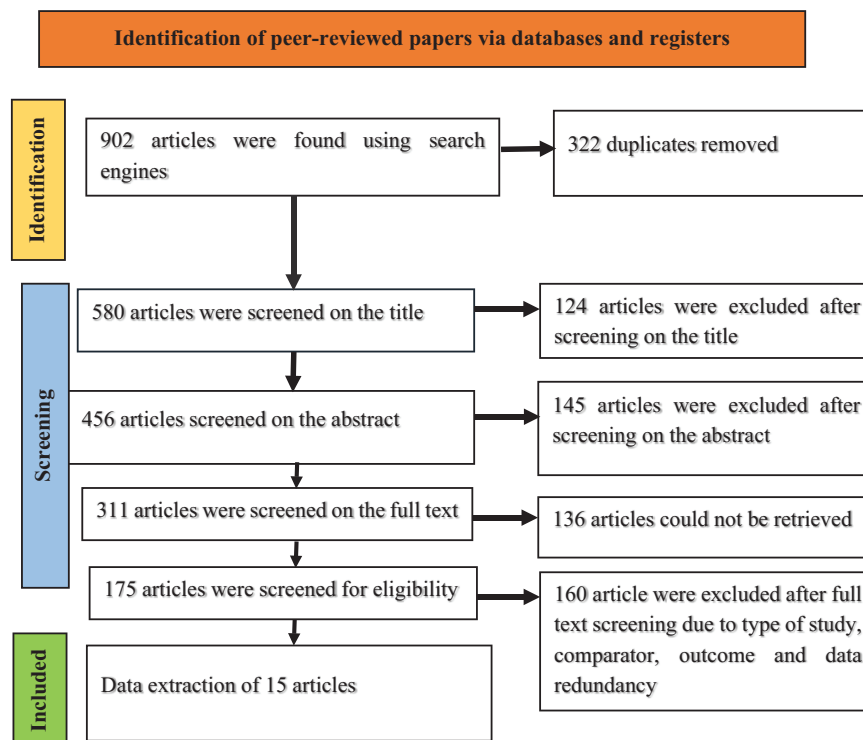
Identification of peer-reviewed papers via databases and registers

Identification

902 articles were found using search engines

322 duplicates removed

Screening

580 articles were screened on the title

124 articles were excluded after screening on the title

456 articles screened on the abstract

145 articles were excluded after screening on the abstract

311 articles were screened on the full text

136 articles could not be retrieved

175 articles were screened for eligibility

160 article were excluded after full text screening due to type of study, comparator, outcome and data redundancy

Included

Data extraction of 15 articles